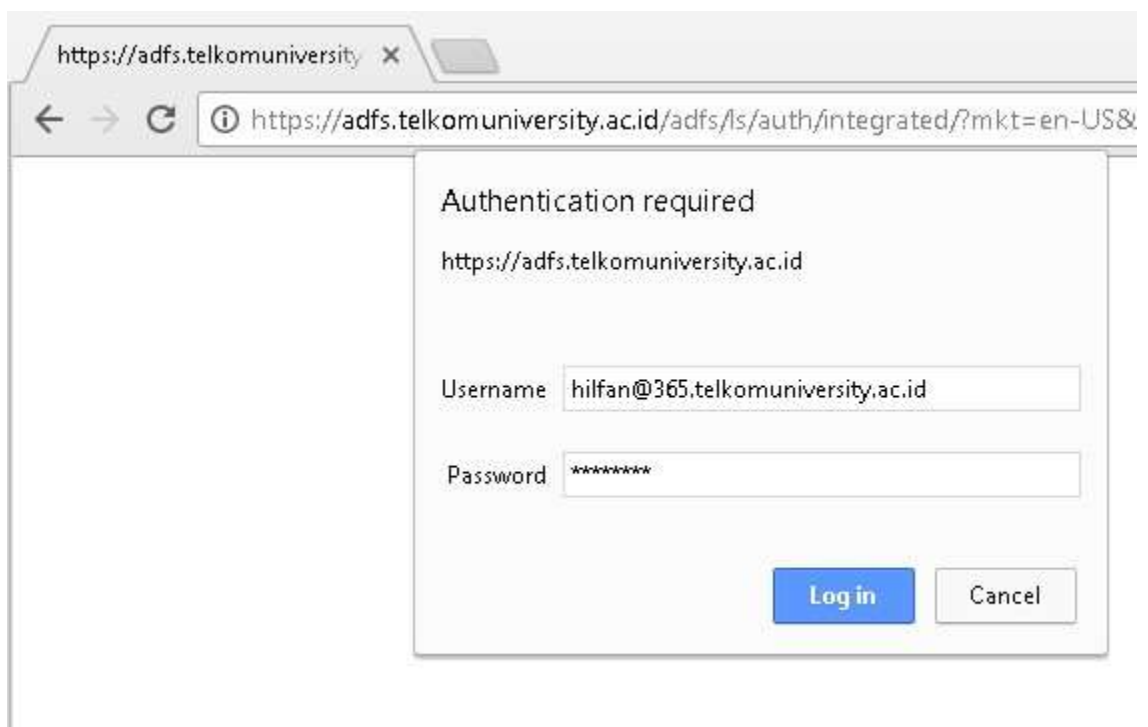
https://adfs.telkomuniversity ×

https://adfs.telkomuniversity.ac.id/adfs/ls/auth/integrated/?mkt=en-US&

Authentication required

https://adfs.telkomuniversity.ac.id

Username hilfan@365.telkomuniversity.ac.id

Password *********

Log in

Cancel